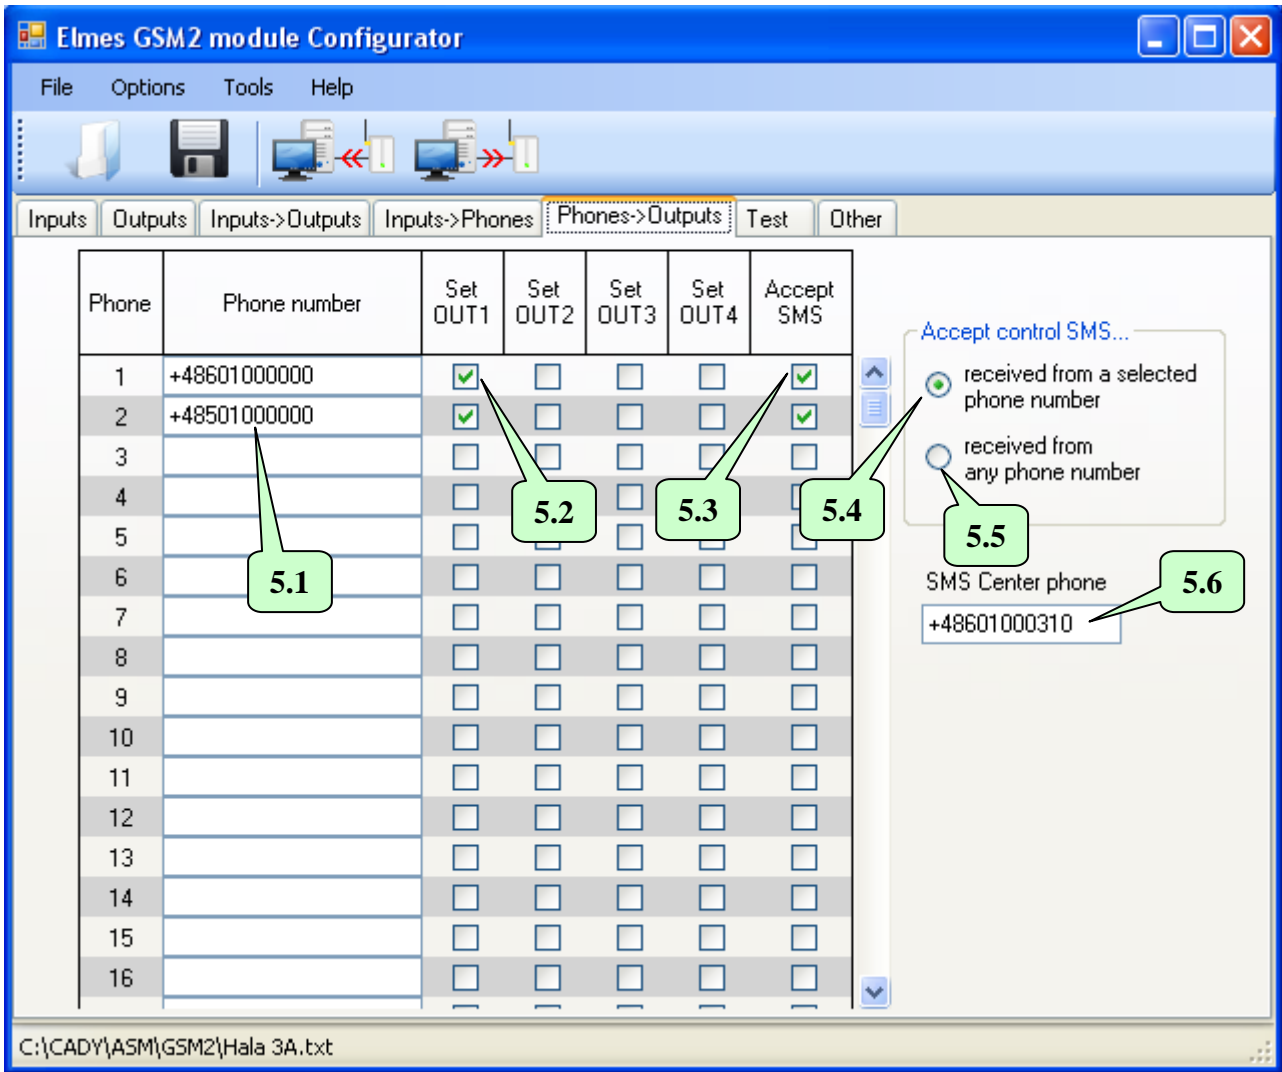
Elmes GSM2 module Configurator

File Options Tools Help

Inputs Outputs Inputs->Outputs Inputs->Phones Phones->Outputs Test Other

| Phone | Phone number | Set OUT1 | Set OUT2 | Set OUT3 | Set OUT4 | Accept SMS |
|---|---|---|---|---|---|---|
| 1 | +48601000000 | ☑ | ☐ | ☐ | ☐ | ☑ |
| 2 | +48501000000 | ☑ | ☐ | ☐ | ☐ | ☑ |
| 3 | | ☐ | ☐ | ☐ | ☐ | ☐ |
| 4 | | ☐ | ☐ | ☐ | ☐ | ☐ |
| 5 | | ☐ | ☐ | ☐ | ☐ | ☐ |
| 6 | | ☐ | ☐ | ☐ | ☐ | ☐ |
| 7 | | ☐ | ☐ | ☐ | ☐ | ☐ |
| 8 | | ☐ | ☐ | ☐ | ☐ | ☐ |
| 9 | | ☐ | ☐ | ☐ | ☐ | ☐ |
| 10 | | ☐ | ☐ | ☐ | ☐ | ☐ |
| 11 | | ☐ | ☐ | ☐ | ☐ | ☐ |
| 12 | | ☐ | ☐ | ☐ | ☐ | ☐ |
| 13 | | ☐ | ☐ | ☐ | ☐ | ☐ |
| 14 | | ☐ | ☐ | ☐ | ☐ | ☐ |
| 15 | | ☐ | ☐ | ☐ | ☐ | ☐ |
| 16 | | ☐ | ☐ | ☐ | ☐ | ☐ |

5.1 5.2 5.3 5.4 5.5

Accept control SMS...
received from a selected phone number
received from any phone number

SMS Center phone
+48601000310
5.6

C:\CADY\ASM\GSM2\Hala 3A.txt